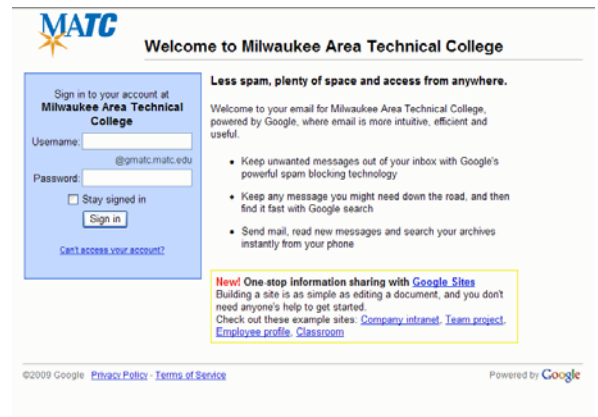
MATC

Welcome to Milwaukee Area Technical College

Sign in to your account at
Milwaukee Area Technical College

Username:
@gmatc.matc.edu
Password:
Stay signed in
Sign in

Can't access your account?

Less spam, plenty of space and access from anywhere.

Welcome to your email for Milwaukee Area Technical College, powered by Google, where email is more intuitive, efficient and useful.

- Keep unwanted messages out of your inbox with Google's powerful spam blocking technology
- Keep any message you might need down the road, and then find it fast with Google search
- Send mail, read new messages and search your archives instantly from your phone

New! One-stop information sharing with Google Sites
Building a site is as simple as editing a document, and you don't need anyone's help to get started.
Check out these example sites: Company intranet, Team project, Employee profile, Classroom

©2009 Google Privacy Policy - Terms of Service

Powered by Google